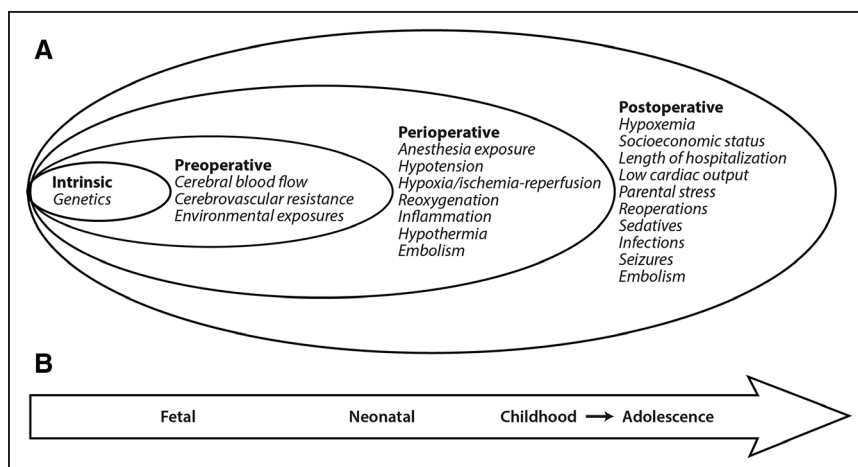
A

Intrinsic
Genetics

Preoperative
Cerebral blood flow
Cerebrovascular resistance
Environmental exposures

Perioperative
Anesthesia exposure
Hypotension
Hypoxia/ischemia-reperfusion
Reoxygenation
Inflammation
Hypothermia
Embolism

Postoperative
Hypoxemia
Socioeconomic status
Length of hospitalization
Low cardiac output
Parental stress
Reoperations
Sedatives
Infections
Seizures
Embolism

B

Fetal Neonatal Childhood → Adolescence